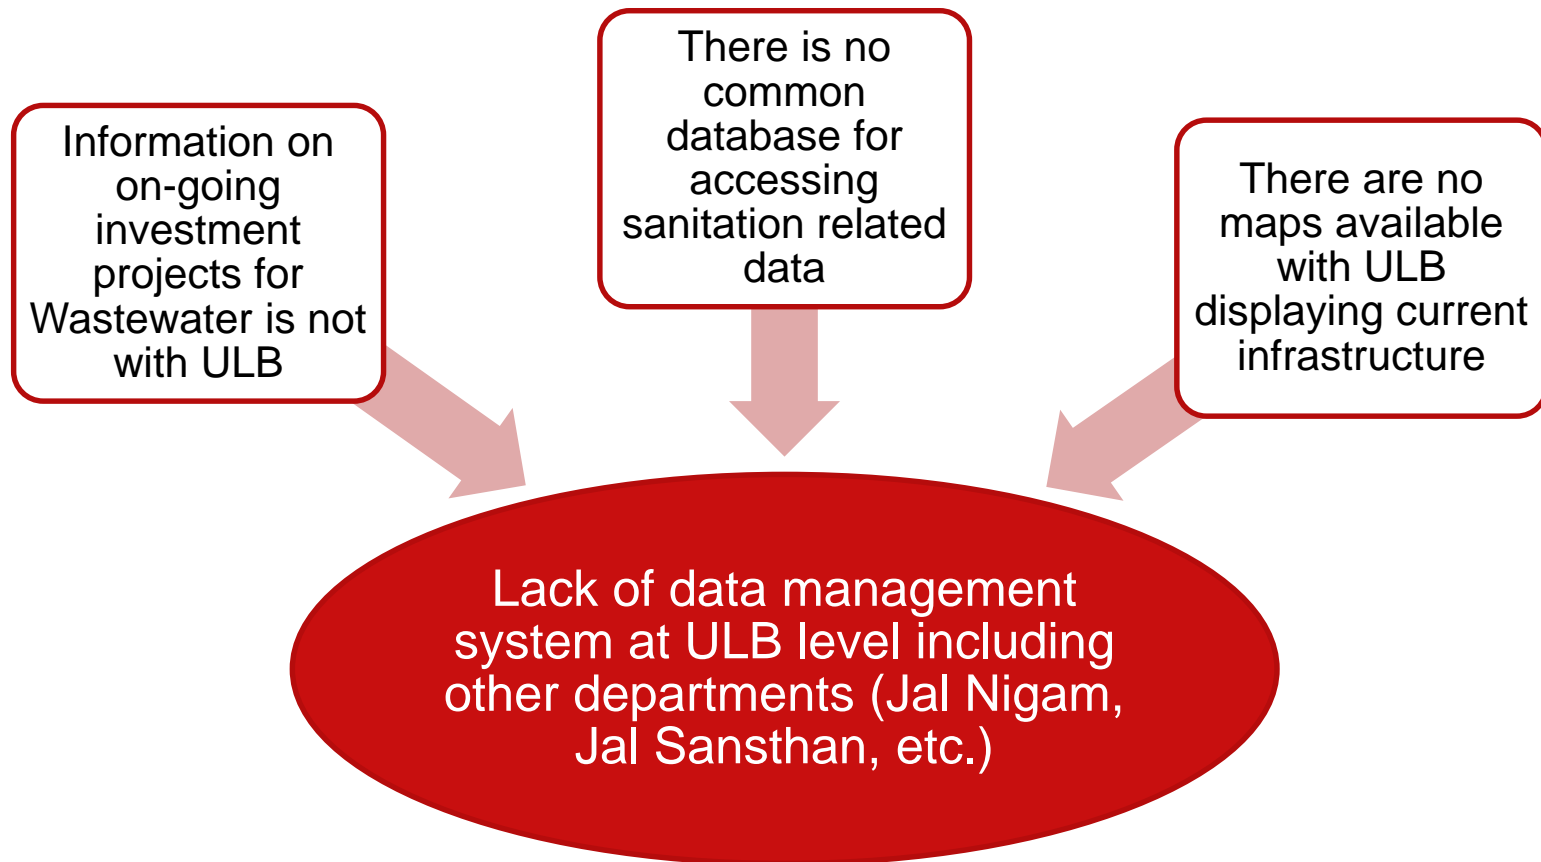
Information on on-going investment projects for Wastewater is not with ULB

There is no common database for accessing sanitation related data

There are no maps available with ULB displaying current infrastructure

Lack of data management system at ULB level including other departments (Jal Nigam, Jal Sansthan, etc.)